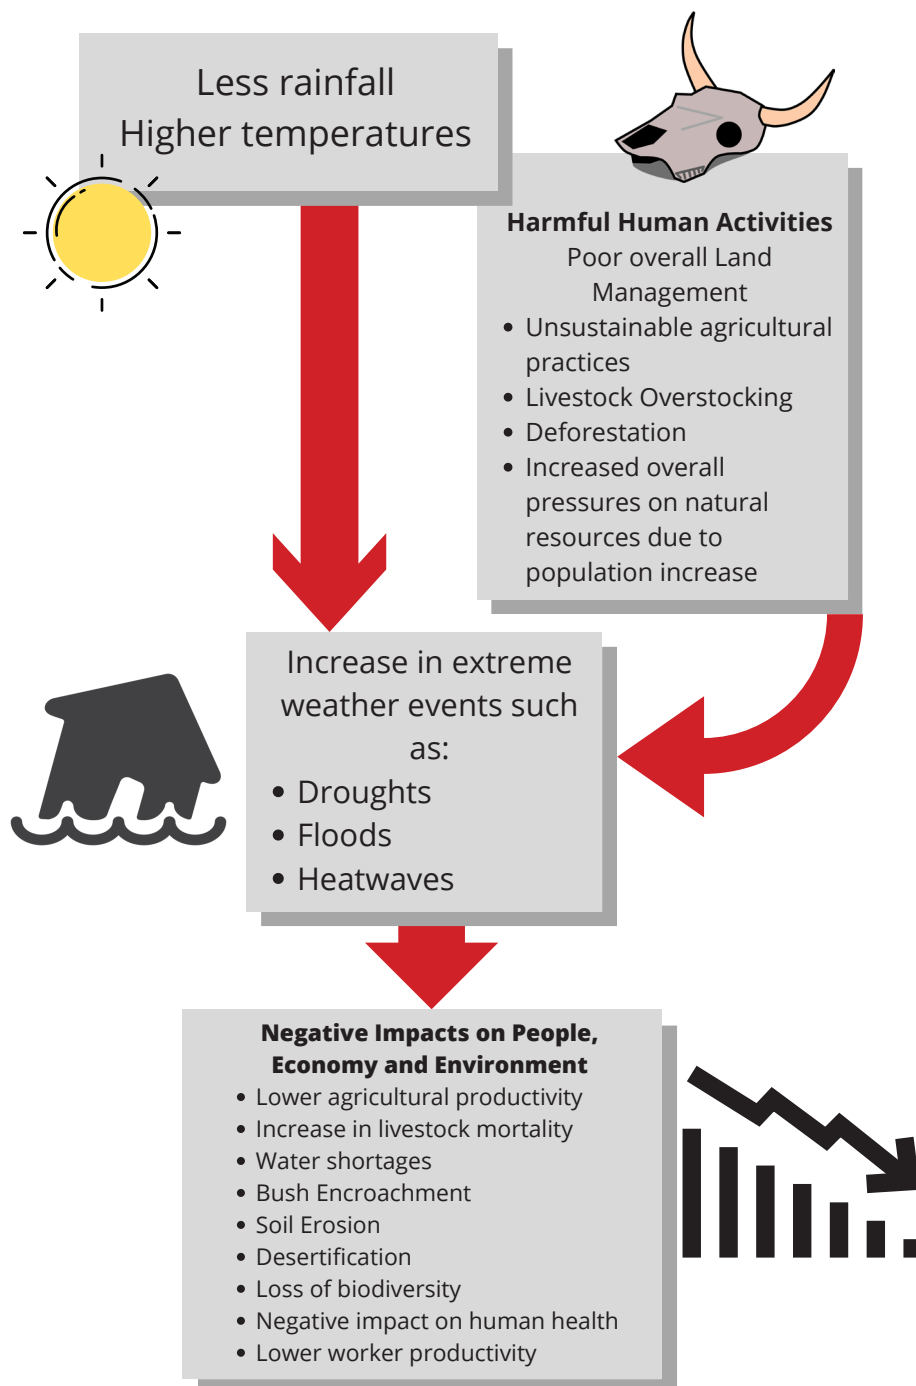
Less rainfall
Higher temperatures

**Harmful Human Activities**
Poor overall Land Management
- Unsustainable agricultural practices
- Livestock Overstocking
- Deforestation
- Increased overall pressures on natural resources due to population increase

Increase in extreme weather events such as:
- Droughts
- Floods
- Heatwaves

**Negative Impacts on People, Economy and Environment**
- Lower agricultural productivity
- Increase in livestock mortality
- Water shortages
- Bush Encroachment
- Soil Erosion
- Desertification
- Loss of biodiversity
- Negative impact on human health
- Lower worker productivity